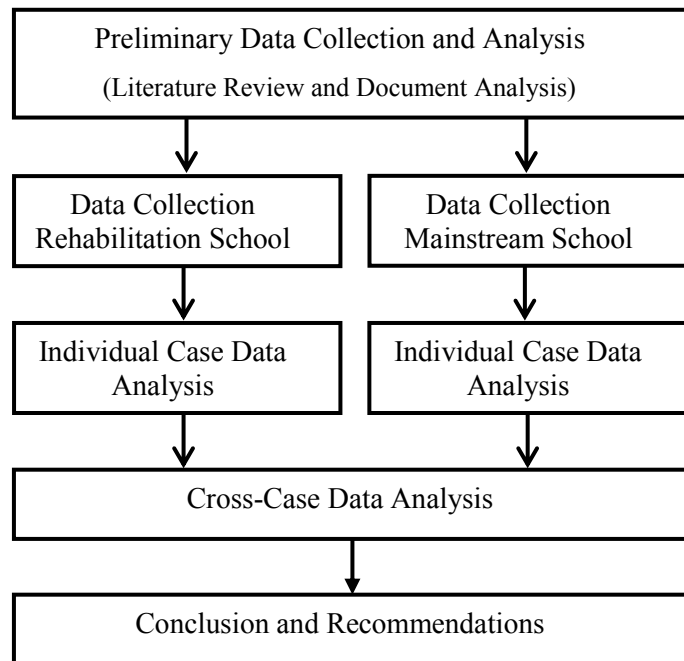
Preliminary Data Collection and Analysis
(Literature Review and Document Analysis)

Data Collection
Rehabilitation School

Individual Case Data Analysis

Data Collection
Mainstream School

Individual Case Data Analysis

Cross-Case Data Analysis

Conclusion and Recommendations